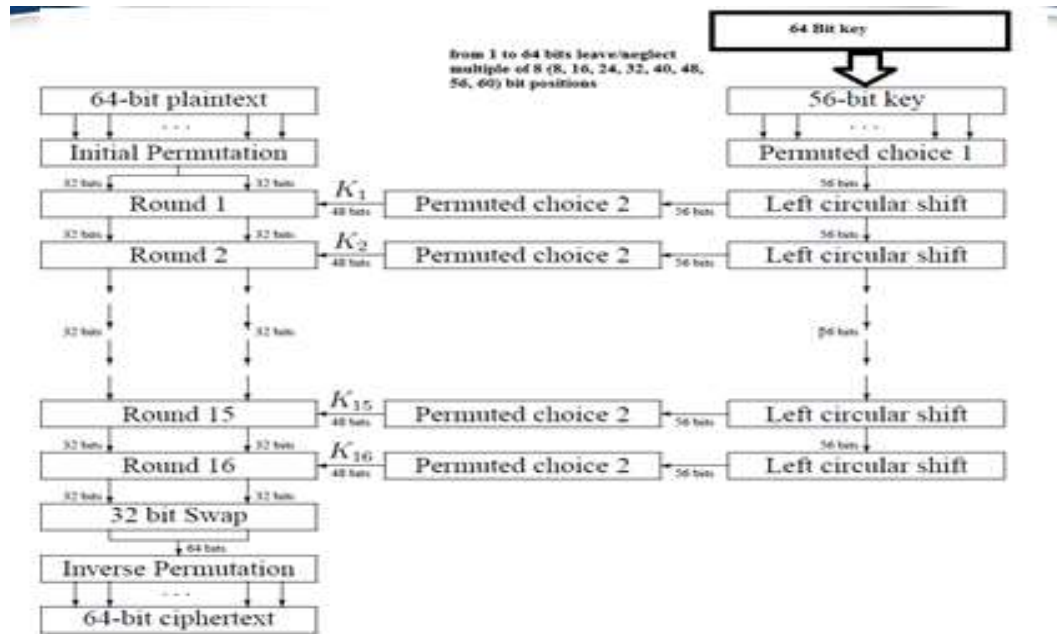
64 Bit key

from 1 to 64 bits leave/neglect multiple of 8 (8, 16, 24, 32, 40, 48, 56, 64) bit positions

64-bit plaintext

...

Initial Permutation

32 bits 32 bits

Round 1

$K_1$ 48 bits

32 bits 32 bits

Round 2

$K_2$ 48 bits

32 bits 32 bits

Round 15

$K_{15}$ 48 bits

32 bits 32 bits

Round 16

$K_{16}$ 48 bits

32 bits 32 bits

32 bit Swap

64 bits

Inverse Permutation

...

64-bit ciphertext

56-bit key

...

Permuted choice 1

56 bits

Permuted choice 2 56 bits Left circular shift

56 bits

Permuted choice 2 56 bits Left circular shift

56 bits

Permuted choice 2 56 bits Left circular shift

56 bits

Permuted choice 2 56 bits Left circular shift